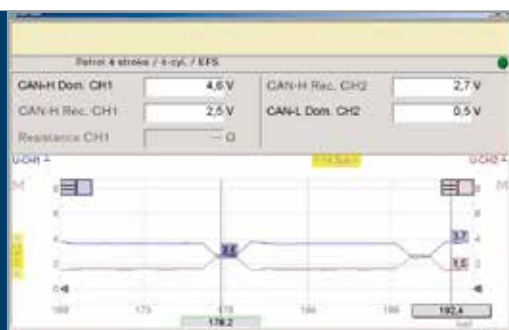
Petrol 4 stroke / 4-cyl. / EFS

CAN-H Dom. CH1 4,6 V
CAN-H Rec. CH1 2,5 V
Resistance CH1 --- Ω
CAN-H Rec. CH2 2,7 V
CAN-L Dom. CH2 0,5 V

U-CH1 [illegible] U-CH2
[V] [V]
8 8
6 6
4 4
2 2
0 0
3,7
3,6
1,6
168 173 178 184 188 192,4
178,2
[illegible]